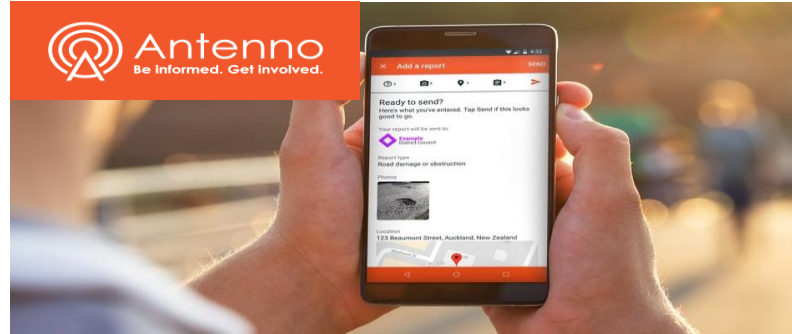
Antenno
Be informed. Get involved.

4:32

Add a report

SEND

Ready to send?
Here's what you've entered. Tap Send if this looks good to go.

Your report will be sent to

Example District Council

Report type
Road damage or obstruction

Photos

Location
123 Beaumont Street, Auckland, New Zealand